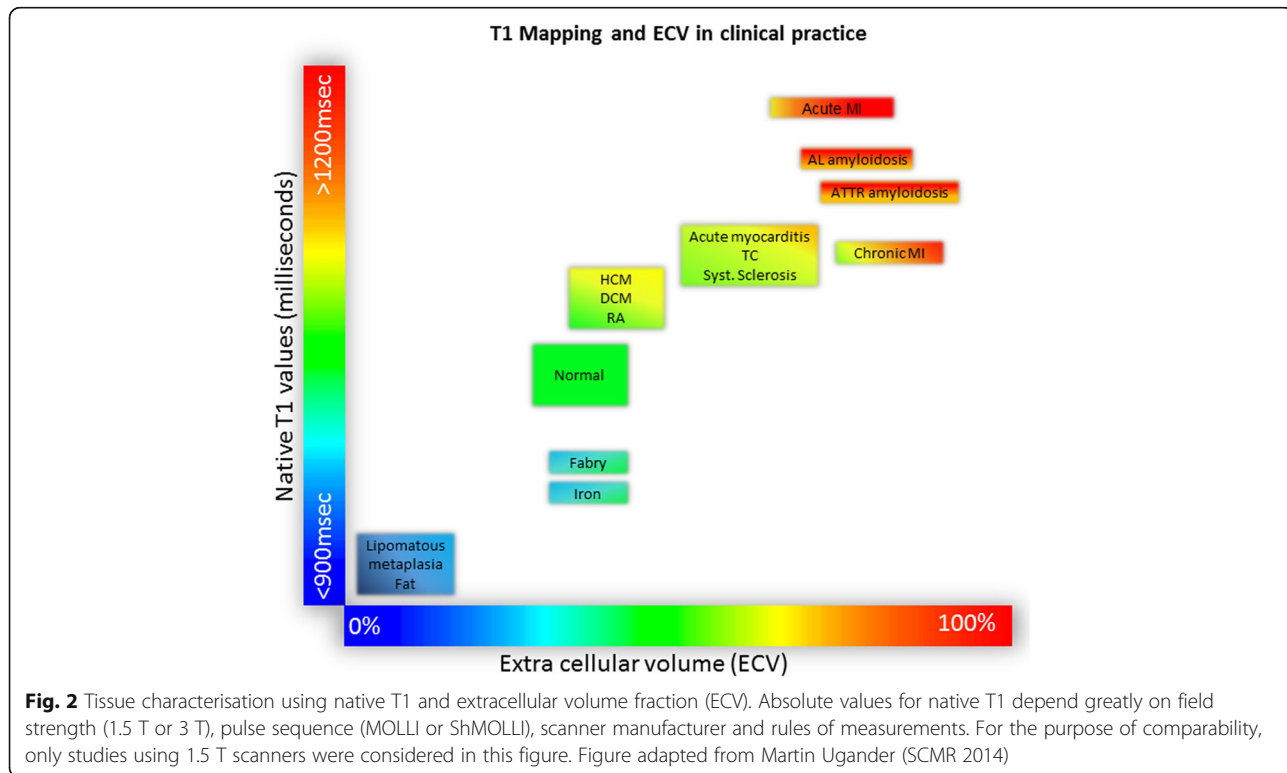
T1 Mapping and ECV in clinical practice

>1200msec

Native T1 values (milliseconds)

<900msec

Acute MI

AL amyloidosis

ATTR amyloidosis

Acute myocarditis
TC
Syst. Sclerosis

Chronic MI

HCM
DCM
RA

Normal

Fabry

Iron

Lipomatous
metaplasia
Fat

0%

100%

Extra cellular volume (ECV)

**Fig. 2** Tissue characterisation using native T1 and extracellular volume fraction (ECV). Absolute values for native T1 depend greatly on field strength (1.5 T or 3 T), pulse sequence (MOLLI or ShMOLLI), scanner manufacturer and rules of measurements. For the purpose of comparability, only studies using 1.5 T scanners were considered in this figure. Figure adapted from Martin Ugander (SCMR 2014)